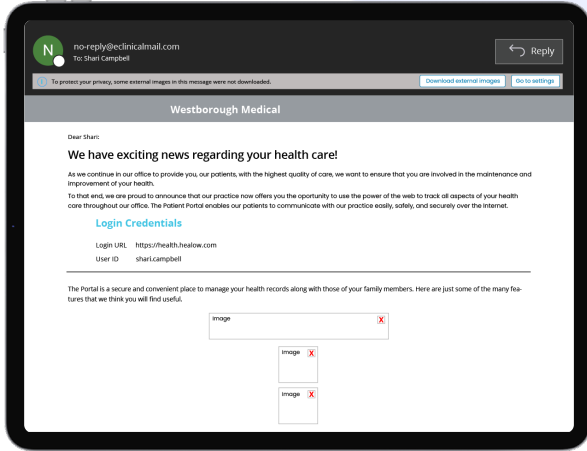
N

no-reply@eclinicalmail.com
To: Shari Campbell

Reply

To protect your privacy, some external images in this message were not downloaded.

Download external images

Go to settings

Westborough Medical

Dear Shari:

We have exciting news regarding your health care!

As we continue in our office to provide you, our patients, with the highest quality of care, we want to ensure that you are involved in the maintenance and improvement of your health.

To that end, we are proud to announce that our practice now offers you the oportunity to use the power of the web to track all aspects of your health care throughout our office. The Patient Portal enables our patients to communicate with our practice easily, safely, and securely over the internet.

Login Credentials

Login URL https://health.healow.com

User ID shari.campbell

The Portal is a secure and convenient place to manage your health records along with those of your family members. Here are just some of the many features that we think you will find useful.

image X

image X

image X